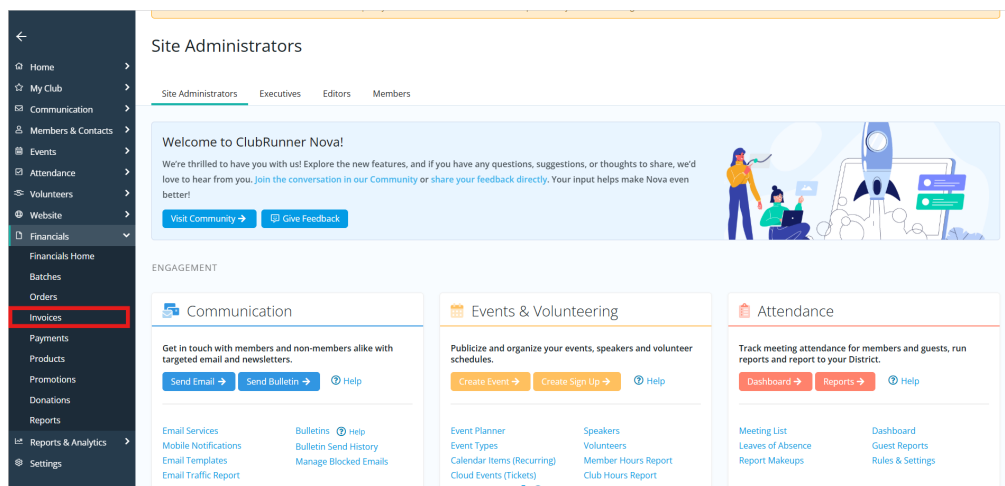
Home
My Club
Communication
Members & Contacts
Events
Attendance
Volunteers
Website
Financials
Financials Home
Batches
Orders
Invoices
Payments
Products
Promotions
Donations
Reports
Reports & Analytics
Settings

Site Administrators

Site Administrators Executives Editors Members

Welcome to ClubRunner Nova!

We're thrilled to have you with us! Explore the new features, and if you have any questions, suggestions, or thoughts to share, we'd love to hear from you. Join the conversation in our Community or share your feedback directly. Your input helps make Nova even better!

Visit Community → Give Feedback

ENGAGEMENT

Communication

Get in touch with members and non-members alike with targeted email and newsletters.

Send Email → Send Bulletin → Help

Email Services
Mobile Notifications
Email Templates
Email Traffic Report
Bulletins Help
Bulletin Send History
Manage Blocked Emails

Events & Volunteering

Publicize and organize your events, speakers and volunteer schedules.

Create Event → Create Sign Up → Help

Event Planner
Event Types
Calendar Items (Recurring)
Cloud Events (Tickets)
Speakers
Volunteers
Member Hours Report
Club Hours Report

Attendance

Track meeting attendance for members and guests, run reports and report to your District.

Dashboard → Reports → Help

Meeting List
Leaves of Absence
Report Makeups
Dashboard
Guest Reports
Rules & Settings